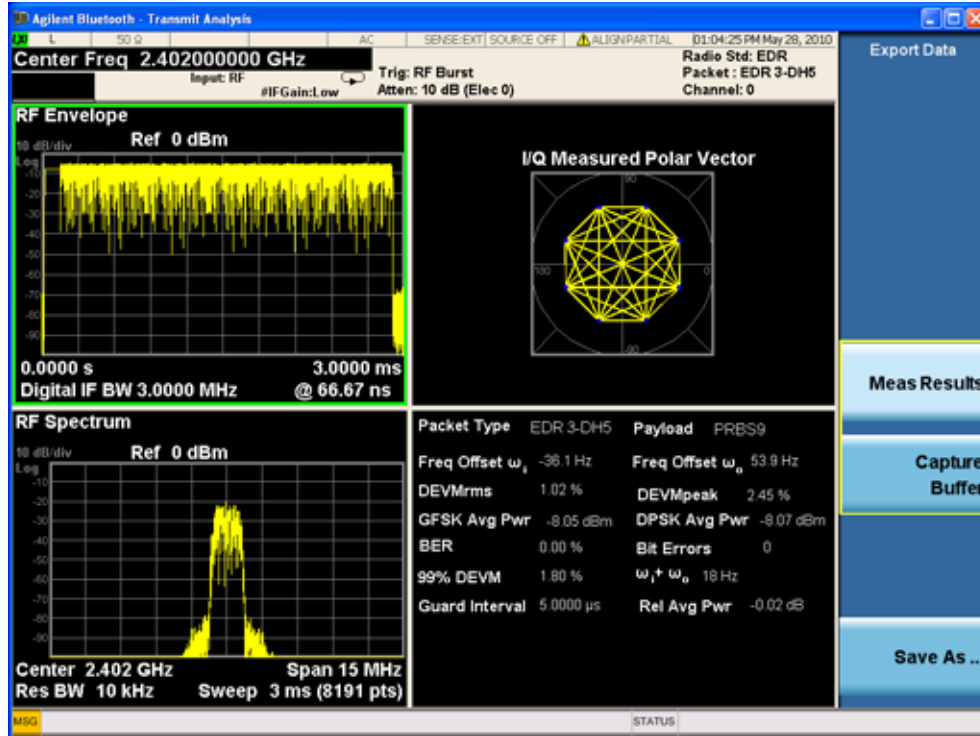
Agilent Bluetooth - Transmit Analysis

L 50 Ω AC SENSE:EXT SOURCE OFF ALIGNPARTIAL 01:04:25 PM May 28, 2010

Center Freq 2.402000000 GHz

Input: RF #IFGain:Low

Trig: RF Burst
Atten: 10 dB (Elec 0)

Radio Std: EDR
Packet : EDR 3-DH5
Channel: 0

Export Data

RF Envelope

10 dB/div Ref 0 dBm
Log
-10
-20
-30
-40
-50
-60
-70
-80
-90

0.0000 s 3.0000 ms
Digital IF BW 3.0000 MHz @ 66.67 ns

I/Q Measured Polar Vector

90
180 0
-90

Meas Results

Capture Buffer

RF Spectrum

10 dB/div Ref 0 dBm
Log
-10
-20
-30
-40
-50
-60
-70
-80
-90

Center 2.402 GHz Span 15 MHz
Res BW 10 kHz Sweep 3 ms (8191 pts)

| | | | |
|---|---|---|---|
| Packet Type | EDR 3-DH5 | Payload | PRBS9 |
| Freq Offset $\omega_i$ | -36.1 Hz | Freq Offset $\omega_o$ | 53.9 Hz |
| DEVMrms | 1.02 % | DEVMpeak | 2.45 % |
| GFSK Avg Pwr | -8.05 dBm | DPSK Avg Pwr | -8.07 dBm |
| BER | 0.00 % | Bit Errors | 0 |
| 99% DEVM | 1.80 % | $\omega_i + \omega_o$ | 18 Hz |
| Guard Interval | 5.0000 µs | Rel Avg Pwr | -0.02 dB |

Save As ...

MSG

STATUS